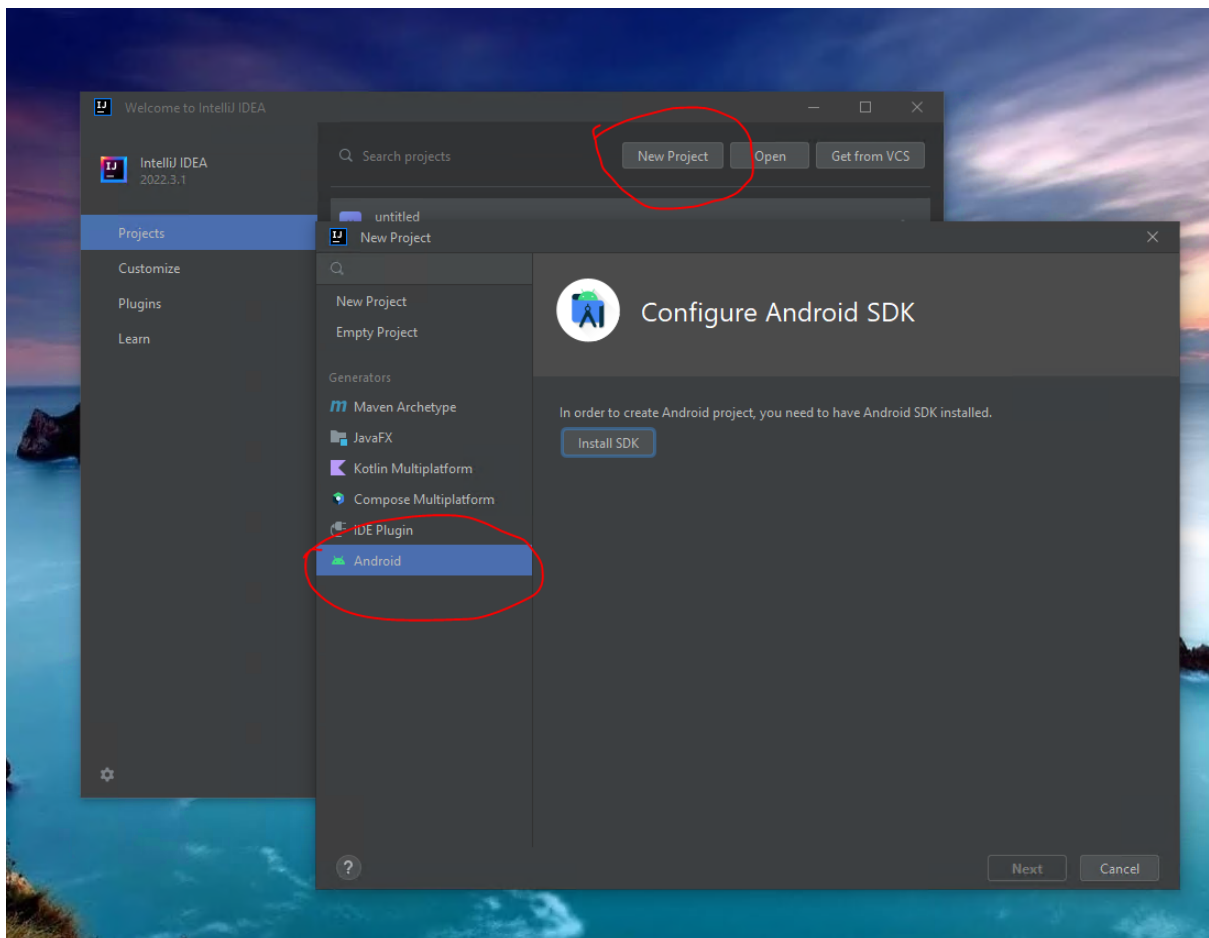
Welcome to IntelliJ IDEA

IntelliJ IDEA
2022.3.1

Projects
Customize
Plugins
Learn

Search projects

New Project
Open
Get from VCS

untitled

New Project

New Project
Empty Project

Generators
Maven Archetype
JavaFX
Kotlin Multiplatform
Compose Multiplatform
IDE Plugin
Android

Configure Android SDK

In order to create Android project, you need to have Android SDK installed.

Install SDK

?

Next
Cancel